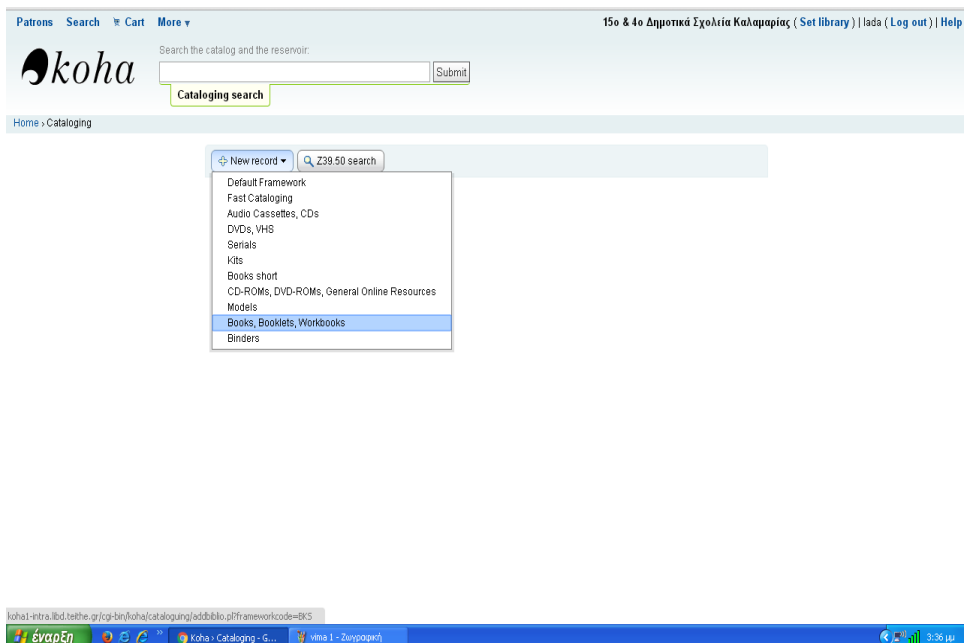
Patrons Search Cart More ▾

15ο & 4ο Δημοτικά Σχολεία Καλαμαρίας ( Set library ) | lada ( Log out ) | Help

koha

Search the catalog and the reservoir:

Submit

Cataloging search

Home › Cataloging

New record ▾ Z39.50 search

Default Framework
Fast Cataloging
Audio Cassettes, CDs
DVDs, VHS
Serials
Kits
Books short
CD-ROMs, DVD-ROMs, General Online Resources
Models
Books, Booklets, Workbooks
Binders

koha1-intra.libd.teithe.gr/cgi-bin/koha/cataloguing/addbiblio.pl?frameworkcode=BKS

έναρξη

Koha › Cataloging - G...

vima 1 - Ζωγραφική

3:36 μμ